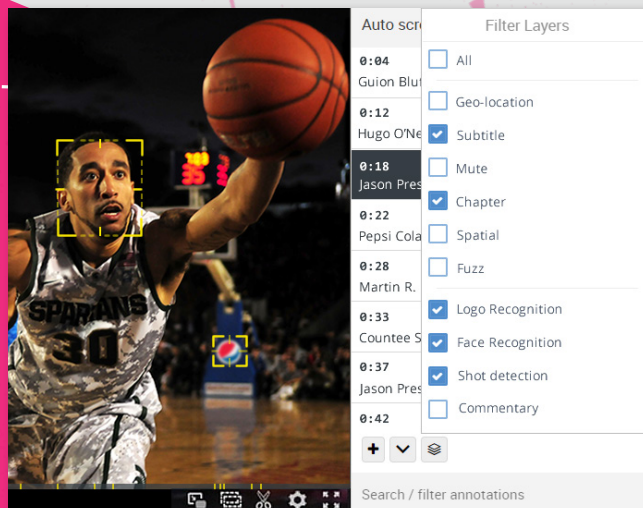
Auto scr

0:04
Guion Blu

0:12
Hugo O'Ne

0:18
Jason Pres

0:22
Pepsi Cola

0:28
Martin R.

0:33
Countee S

0:37
Jason Pres

0:42

Filter Layers

All

Geo-location

Subtitle

Mute

Chapter

Spatial

Fuzz

Logo Recognition

Face Recognition

Shot detection

Commentary

SPARTANS
30

Search / filter annotations